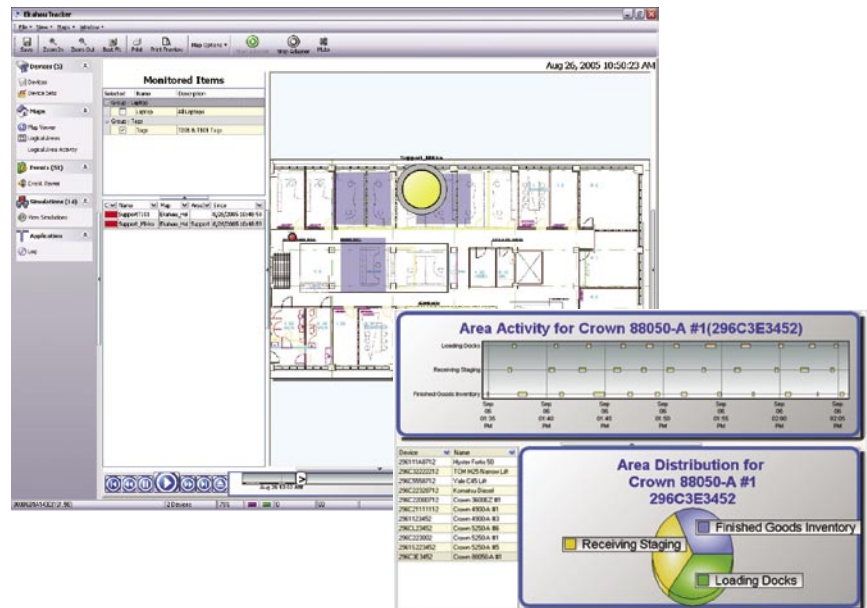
Ekahau Tracker

File View Maps Window

Save Zoom In Zoom Out Best Fit Print Print Preview Map Options Web Scheduler Mute

Devices (3)

Devices

Device Sets

Maps

Map Viewer

Logical Areas

Logical Area Activity

Events (50)

Event Viewer

Simulations (14)

New Simulation

Application

Log

Monitored Items

| Selected | Name | Description |
|---|---|---|
| Group: Laptop | | |
| | Laptop | All Laptops |
| Group: Tags | | |
| | Tags | T201 & T301 Tags |

| Name | Map | Since |
|---|---|---|
| Support T101 | Ekahau_Hel | 8/26/2005 10:48:51 |
| Support_Pfeiko | Ekahau_Hel | 8/26/2005 10:48:51 |

Aug 26, 2005 10:50:23 AM

Support_Mikko

Area Activity for Crown 88050-A #1(296C3E3452)

Loading Docks

Receiving Staging

Finished Goods Inventory

| Device | Name |
|---|---|
| 296111A8712 | Hyster Forks 50 |
| 296C3222212 | TCM H25 Narrow Lift |
| 296C5558712 | Yale C45 Lift |
| 296C2328712 | Komatsu Diesel |
| 296C2288712 | Crown 3600-Z #1 |
| 296C21111112 | Crown 4300-A #1 |
| 296123452 | Crown 4300-A #3 |
| 296C223452 | Crown 5250-A #6 |
| 296C22302 | Crown 5250-A #1 |
| 296133223452 | Crown 5250-A #5 |
| 296C3E3452 | Crown 88050-A #1 |

Area Distribution for Crown 88050-A #1 296C3E3452

Finished Goods Inventory

Receiving Staging

Loading Docks

2 Devices